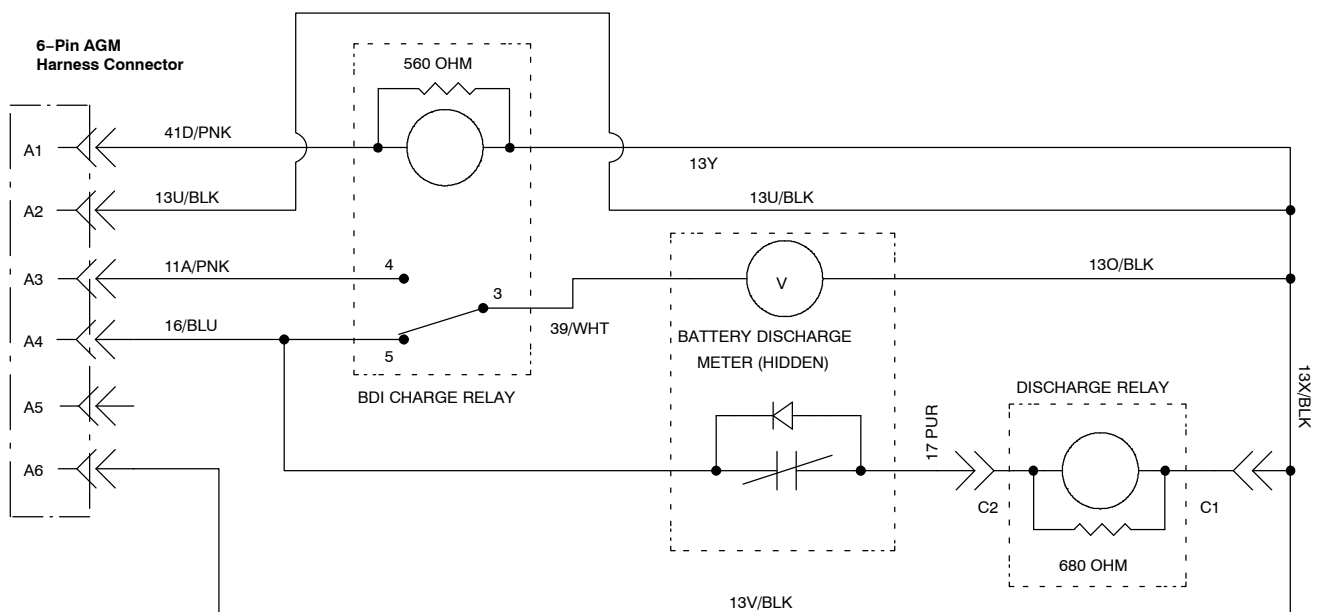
6-Pin AGM
Harness Connector

560 OHM

A1
41D/PNK
13Y

A2
13U/BLK
13U/BLK

A3
11A/PNK
4
13O/BLK
V

3

A4
16/BLU
39/WHT
5
BATTERY DISCHARGE
METER (HIDDEN)

BDI CHARGE RELAY

A5

DISCHARGE RELAY
13X/BLK

17 PUR

A6

C2
C1

680 OHM

13V/BLK